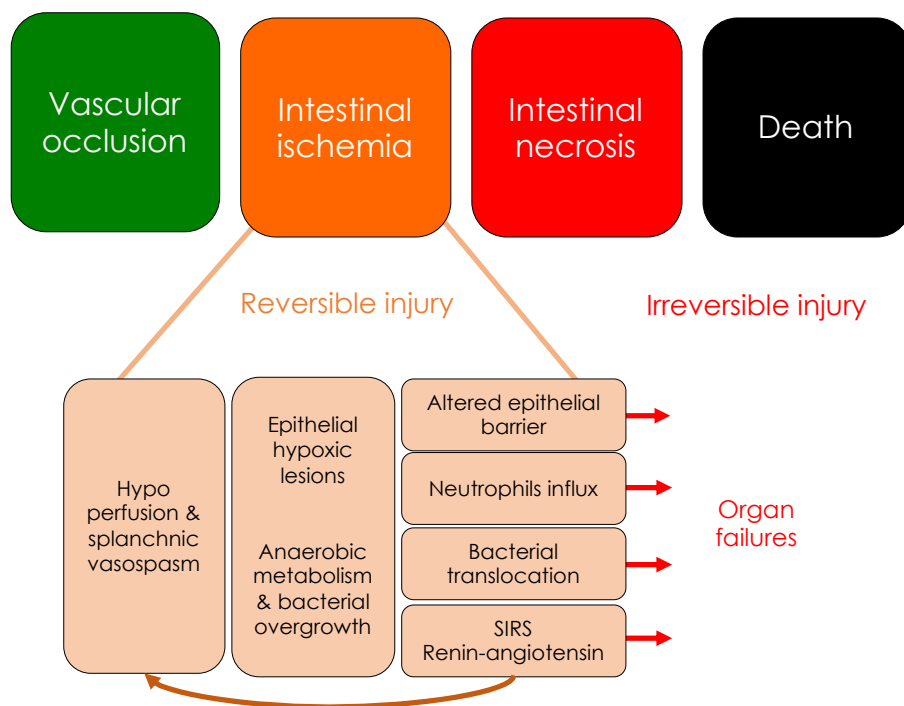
Vascular occlusion

Intestinal ischemia

Intestinal necrosis

Death

Reversible injury

Irreversible injury

Hypo perfusion & splanchnic vasospasm

Epithelial hypoxic lesions

Anaerobic metabolism & bacterial overgrowth

Altered epithelial barrier

Neutrophils influx

Bacterial translocation

SIRS Renin-angiotensin

Organ failures